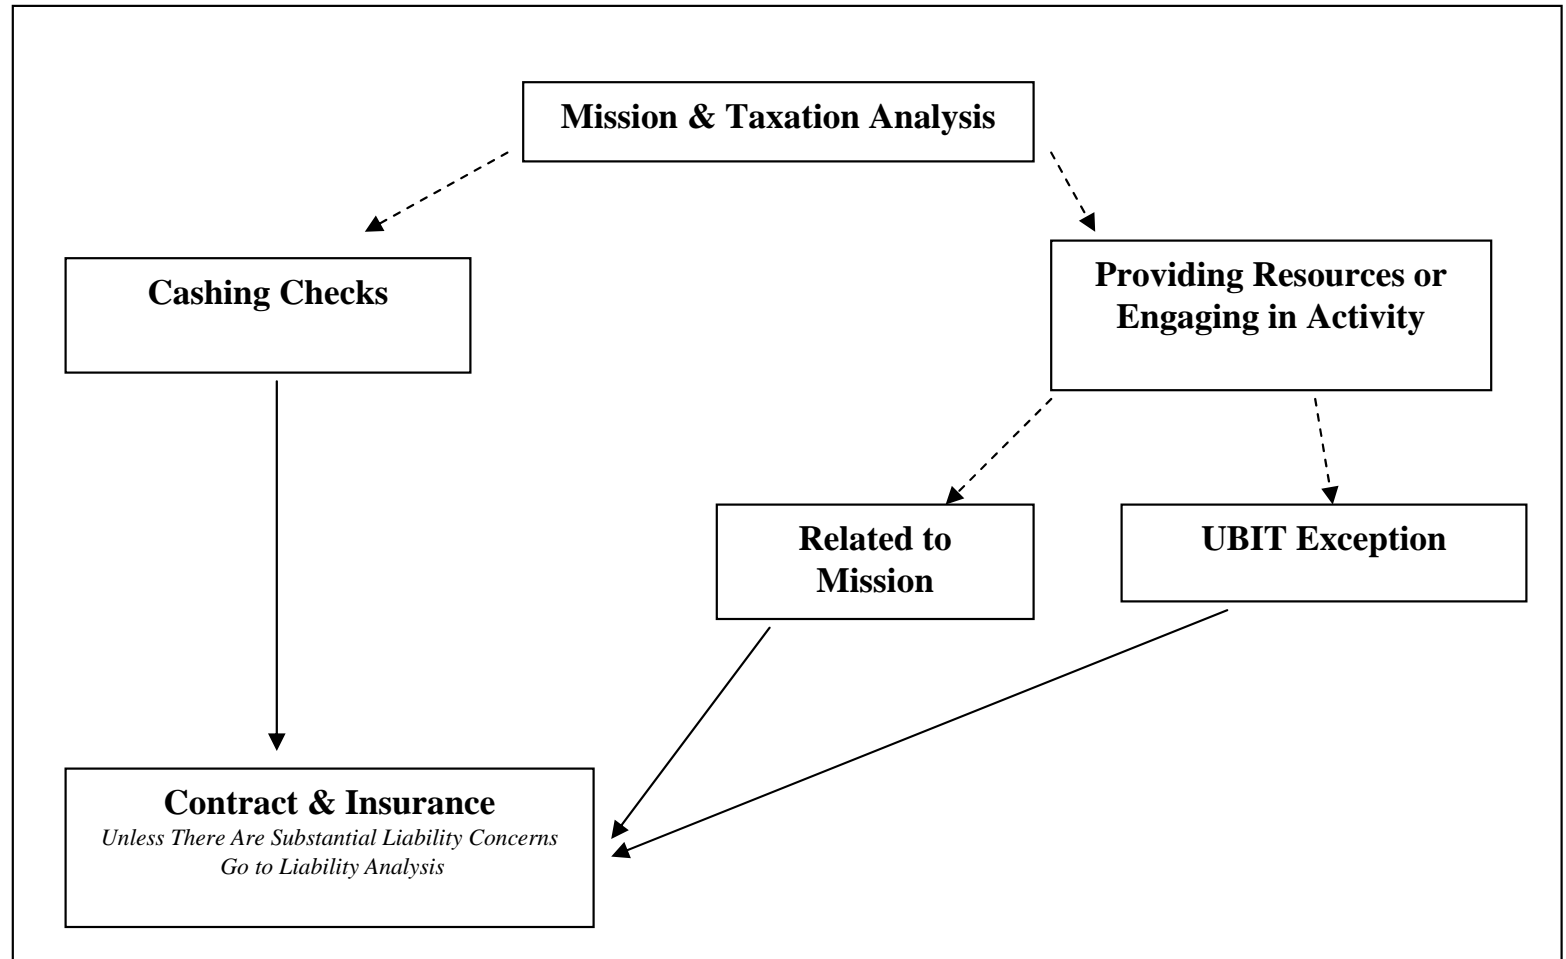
Mission & Taxation Analysis

Cashing Checks

Providing Resources or Engaging in Activity

Related to Mission

UBIT Exception

Contract & Insurance

*Unless There Are Substantial Liability Concerns Go to Liability Analysis*